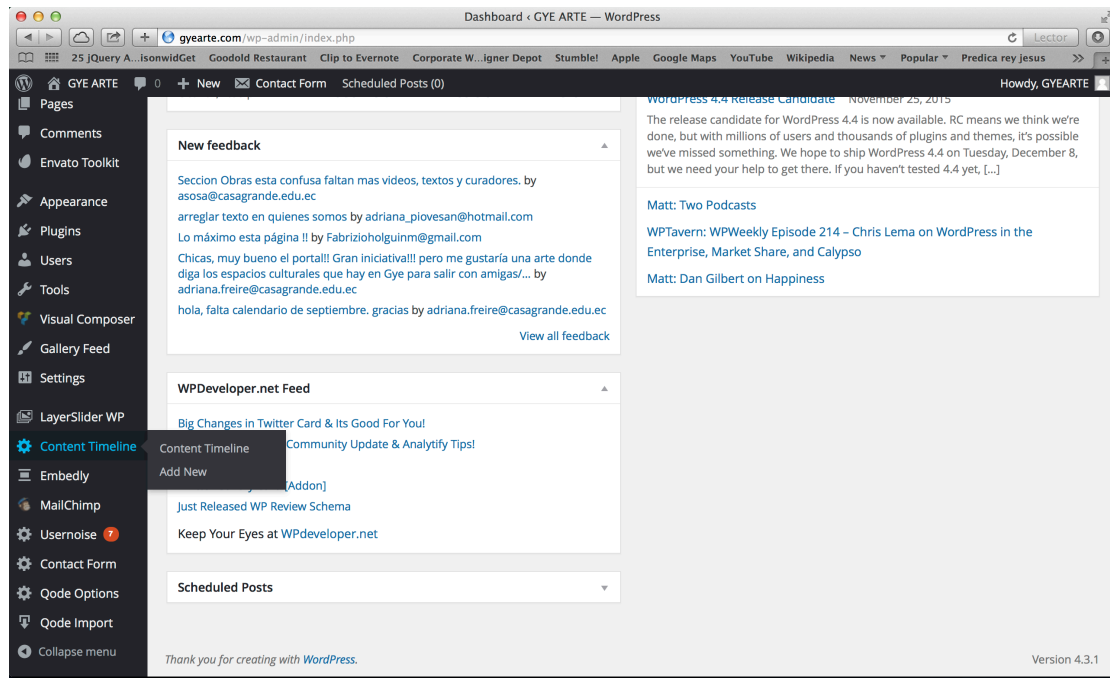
Dashboard ‹ GYE ARTE — WordPress

gyearte.com/wp-admin/index.php

Lector

25 jQuery A...isonwidGet Goodold Restaurant Clip to Evernote Corporate W...igner Depot Stumble! Apple Google Maps YouTube Wikipedia News ▾ Popular ▾ Predica rey jesus

GYE ARTE 0 + New Contact Form Scheduled Posts (0) Howdy, GYEARTE

Pages
Comments
Envato Toolkit
Appearance
Plugins
Users
Tools
Visual Composer
Gallery Feed
Settings
LayerSlider WP
Content Timeline
Embedly
MailChimp
Usernoise 7
Contact Form
Qode Options
Qode Import
Collapse menu

Content Timeline
Add New

New feedback

Seccion Obras esta confusa faltan mas videos, textos y curadores. by asosa@casagrande.edu.ec
arreglar texto en quienes somos by adriana_piovesan@hotmail.com
Lo máximo esta página !! by Fabrizioholguinm@gmail.com
Chicas, muy bueno el portal!! Gran iniciativa!!! pero me gustaría una arte donde diga los espacios culturales que hay en Gye para salir con amigas/... by adriana.freire@casagrande.edu.ec
hola, falta calendario de septiembre. gracias by adriana.freire@casagrande.edu.ec

View all feedback

WPDeveloper.net Feed

Big Changes in Twitter Card & Its Good For You!
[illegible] Community Update & Analytify Tips!
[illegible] [Addon]
Just Released WP Review Schema

Keep Your Eyes at WPdeveloper.net

Scheduled Posts

WordPress 4.4 Release Candidate November 25, 2015
The release candidate for WordPress 4.4 is now available. RC means we think we're done, but with millions of users and thousands of plugins and themes, it's possible we've missed something. We hope to ship WordPress 4.4 on Tuesday, December 8, but we need your help to get there. If you haven't tested 4.4 yet, […]

Matt: Two Podcasts
WPTavern: WPWeekly Episode 214 – Chris Lema on WordPress in the Enterprise, Market Share, and Calypso
Matt: Dan Gilbert on Happiness

Thank you for creating with WordPress.

Version 4.3.1